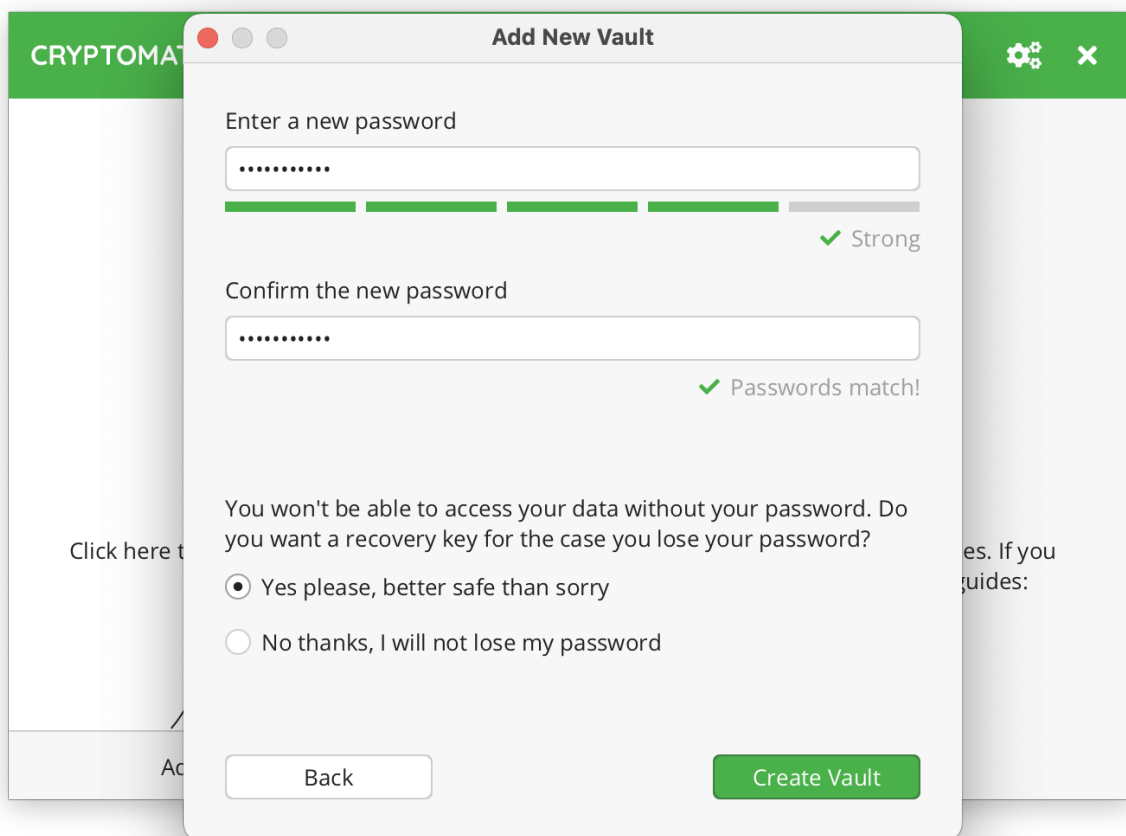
CRYPTOMAT

Add New Vault

Enter a new password

•••••••••••

Strong

Confirm the new password

•••••••••••

Passwords match!

You won't be able to access your data without your password. Do you want a recovery key for the case you lose your password?

Yes please, better safe than sorry

No thanks, I will not lose my password

Back

Create Vault

Click here t

es. If you

guides:

Ac